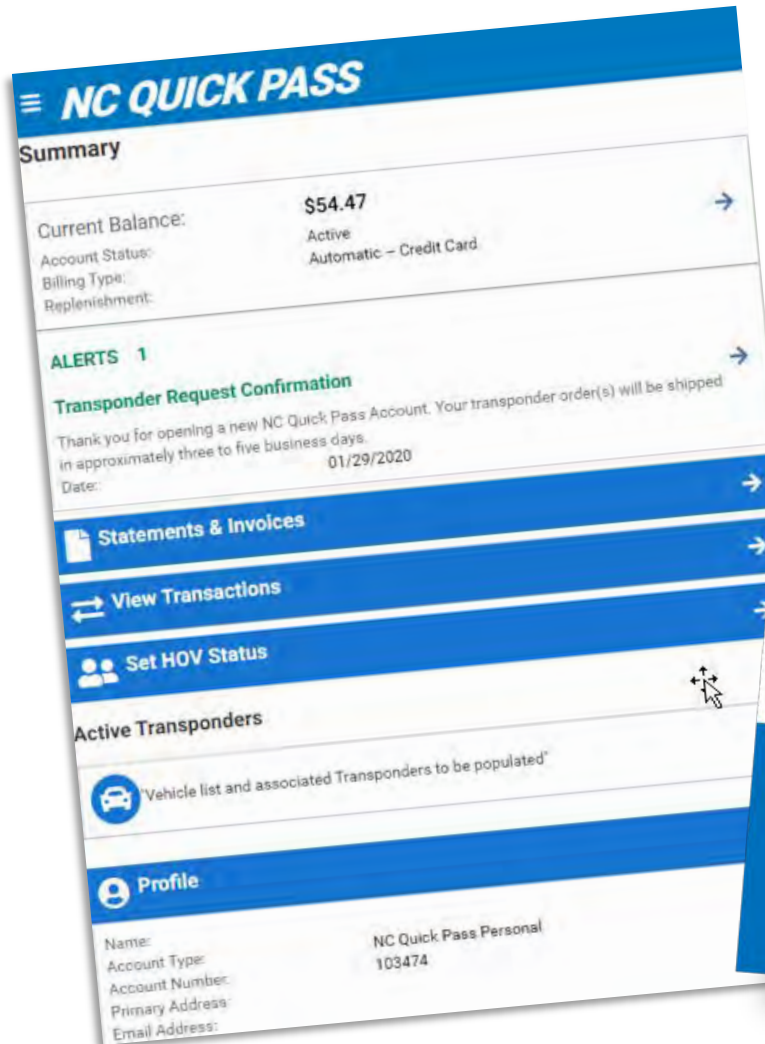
≡ NC QUICK PASS

Summary

Current Balance: $54.47

Account Status: Active
Billing Type: Automatic – Credit Card
Replenishment:

ALERTS 1

Transponder Request Confirmation

Thank you for opening a new NC Quick Pass Account. Your transponder order(s) will be shipped in approximately three to five business days.
Date: 01/29/2020

Statements & Invoices

View Transactions

Set HOV Status

Active Transponders

"Vehicle list and associated Transponders to be populated"

Profile

Name:
Account Type: NC Quick Pass Personal
Account Number: 103474
Primary Address:
Email Address: